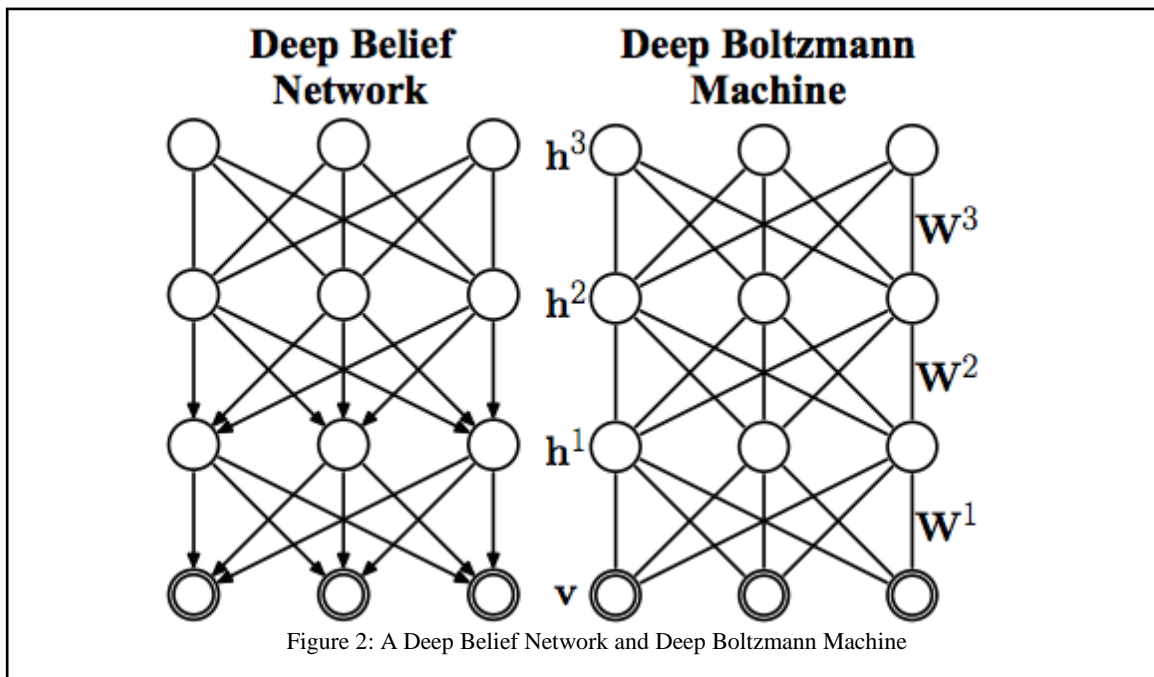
Deep Belief Network

Deep Boltzmann Machine

$\mathbf{h}^3$

$\mathbf{W}^3$

$\mathbf{h}^2$

$\mathbf{W}^2$

$\mathbf{h}^1$

$\mathbf{W}^1$

$\mathbf{v}$

Figure 2: A Deep Belief Network and Deep Boltzmann Machine